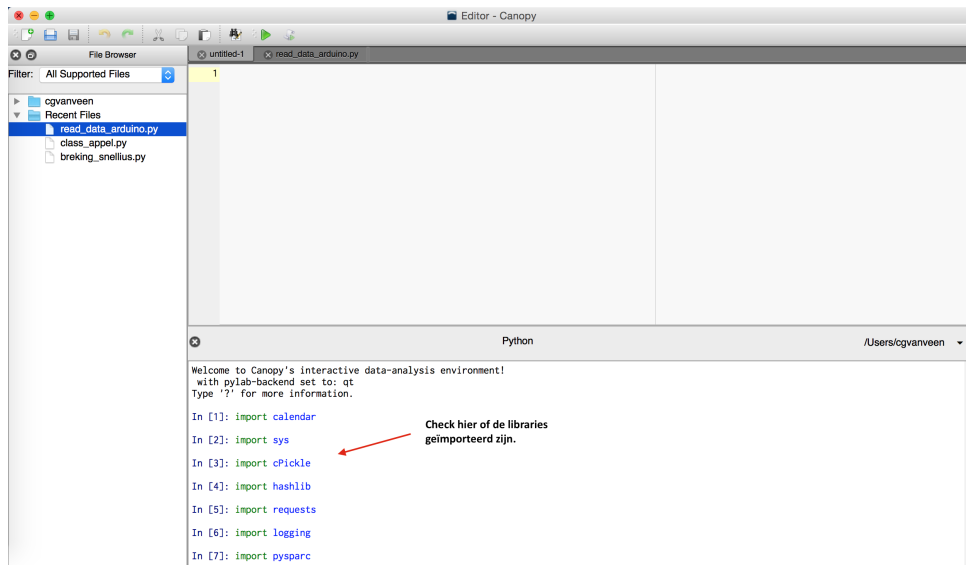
Editor - Canopy

File Browser

Filter: All Supported Files

cgvanveen
Recent Files
read_data_arduino.py
class_appel.py
breking_snellius.py

untitled-1
read_data_arduino.py

1

Python

/Users/cgvanveen

Welcome to Canopy's interactive data-analysis environment!
with pylab-backend set to: qt
Type '?' for more information.

In [1]: import calendar

In [2]: import sys

In [3]: import cPickle

In [4]: import hashlib

In [5]: import requests

In [6]: import logging

In [7]: import pysparc

Check hier of de libraries geïmporteerd zijn.